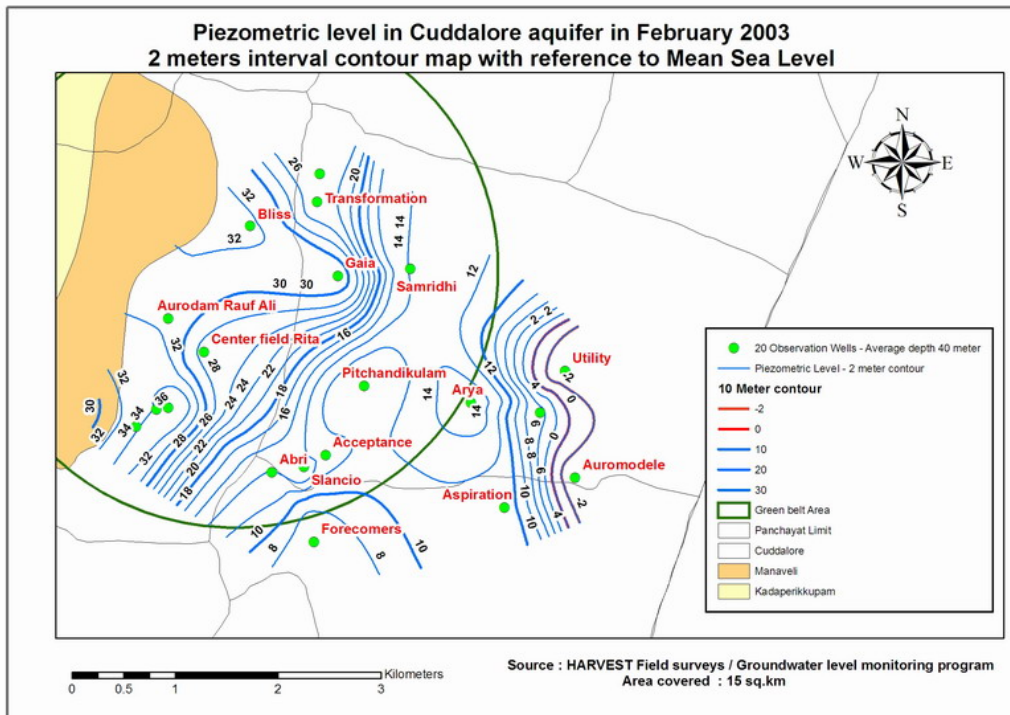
Piezometric level in Cuddalore aquifer in February 2003
2 meters interval contour map with reference to Mean Sea Level

N
W
E
S

26
20
Transformation
32
Bliss
32
14
14
Gaia
12
30
30
Samridhi
Aurodam Rauf Ali
2
2
16
Center field Rita
32
28
Utility
Pitchandikulam
32
24
24
22
18
Arya
12
4
2
30
34
36
0
14
14
32
34
28
26
16
6
32
22
8
8
0
20
Acceptance
6
18
Abri
Auromodele
Slancio
10
-2
Aspiration
10
4
10
Forecomers
8
8
10

20 Observation Wells - Average depth 40 meter
Piezometric Level - 2 meter contour
10 Meter contour
-2
0
10
20
30
Green belt Area
Panchayat Limit
Cuddalore
Manaveli
Kadaperikkupam

Kilometers
0 0.5 1 2 3

Source : HARVEST Field surveys / Groundwater level monitoring program
Area covered : 15 sq.km